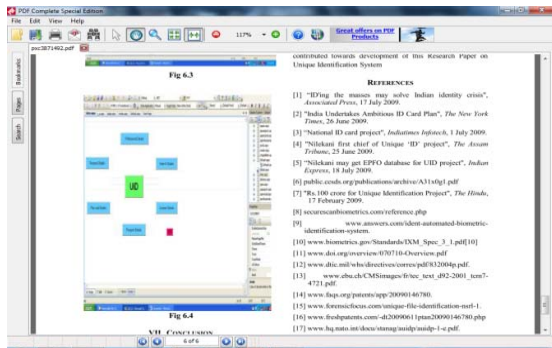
PDF Complete Special Edition
File Edit View Help
117%
Great offers on PDF Products
pxc3871492.pdf
Bookmarks
Pages
Search

Fig 6.3

UID

Fig 6.4

VII. CONCLUSION

contributed towards development of this Research Paper on Unique Identification System

REFERENCES

[1] "ID'ing the masses may solve Indian identity crisis", Associated Press, 17 July 2009.

[2] "India Undertakes Ambitious ID Card Plan", The New York Times, 26 June 2009.

[3] "National ID card project", Indiatimes Infotech, 1 July 2009.

[4] "Nilekani first chief of Unique 'ID' project", The Assam Tribune, 25 June 2009.

[5] "Nilekani may get EPFO database for UID project", Indian Express, 18 July 2009.

[6] public.ccsds.org/publications/archive/A31x0g1.pdf

[7] "Rs.100 crore for Unique Identification Project", The Hindu, 17 February 2009.

[8] securescanbiometrics.com/reference.php

[9] www.answers.com/ident-automated-biometric-identification-system.

[10] www.biometrics.gov/Standards/IXM_Spec_3_1.pdf[10]

[11] www.doi.org/overview/070710-Overview.pdf

[12] www.dtic.mil/whs/directives/corres/pdf/832004p.pdf.

[13] www.eba.ch/CMSimages/fr/tec_text_d92-2001_tcm7-4721.pdf.

[14] www.faqs.org/patents/app/20090146780.

[15] www.forensicfocus.com/unique-file-identification-nsrl-1.

[16] www.freshpatents.com/-dt20090611ptan20090146780.php

[17] www.hq.nato.int/docu/stanag/aaidp/aaidp-1-e.pdf.

6 of 6